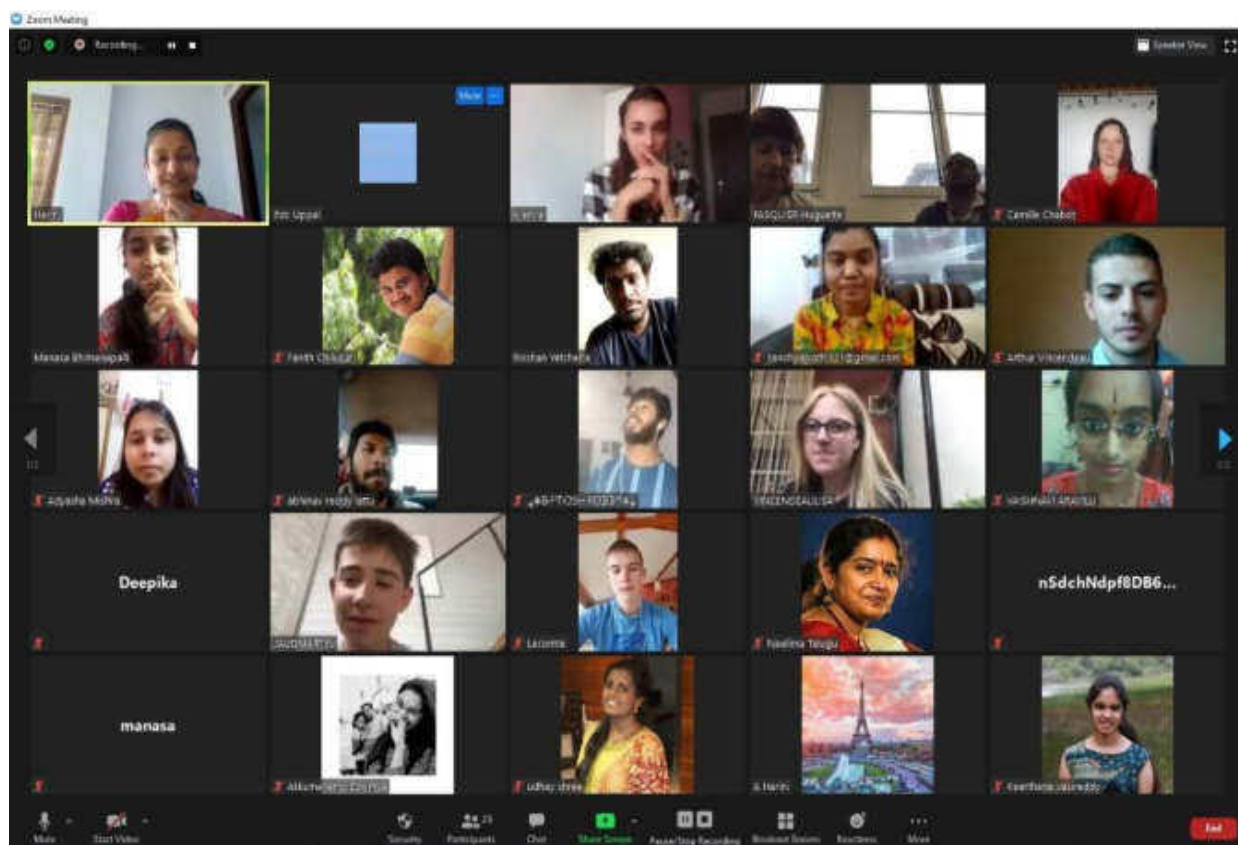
Zoom Meeting

Recording...

Speaker View

Mute

Edc Uppal

PASQUIER Huguette

Camille Chabot

Manasa Bhimavapalli

Rinshan Vetcha

Arthur Vinkerdeau

Adyasha Mishra

abhinav reddy latta

VINCENSALILISA

Deepika

Lecomte

Naalima Telugu

nSdchNdpf8DB6...

manasa

Udhay shree

Harini

Mute

Start Video

Security

Participants 23

Chat

Share Screen

Pause/Stop Recording

Breakout Rooms

Reactions

More

End